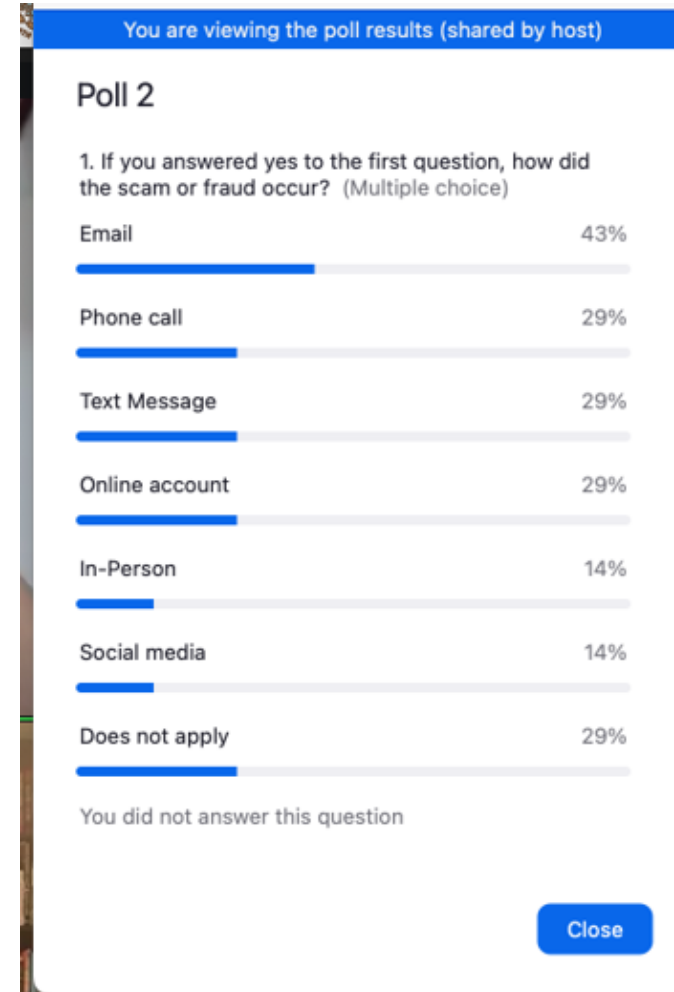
You are viewing the poll results (shared by host)

Poll 2

1. If you answered yes to the first question, how did the scam or fraud occur? (Multiple choice)

Email 43%

Phone call 29%

Text Message 29%

Online account 29%

In-Person 14%

Social media 14%

Does not apply 29%

You did not answer this question

Close